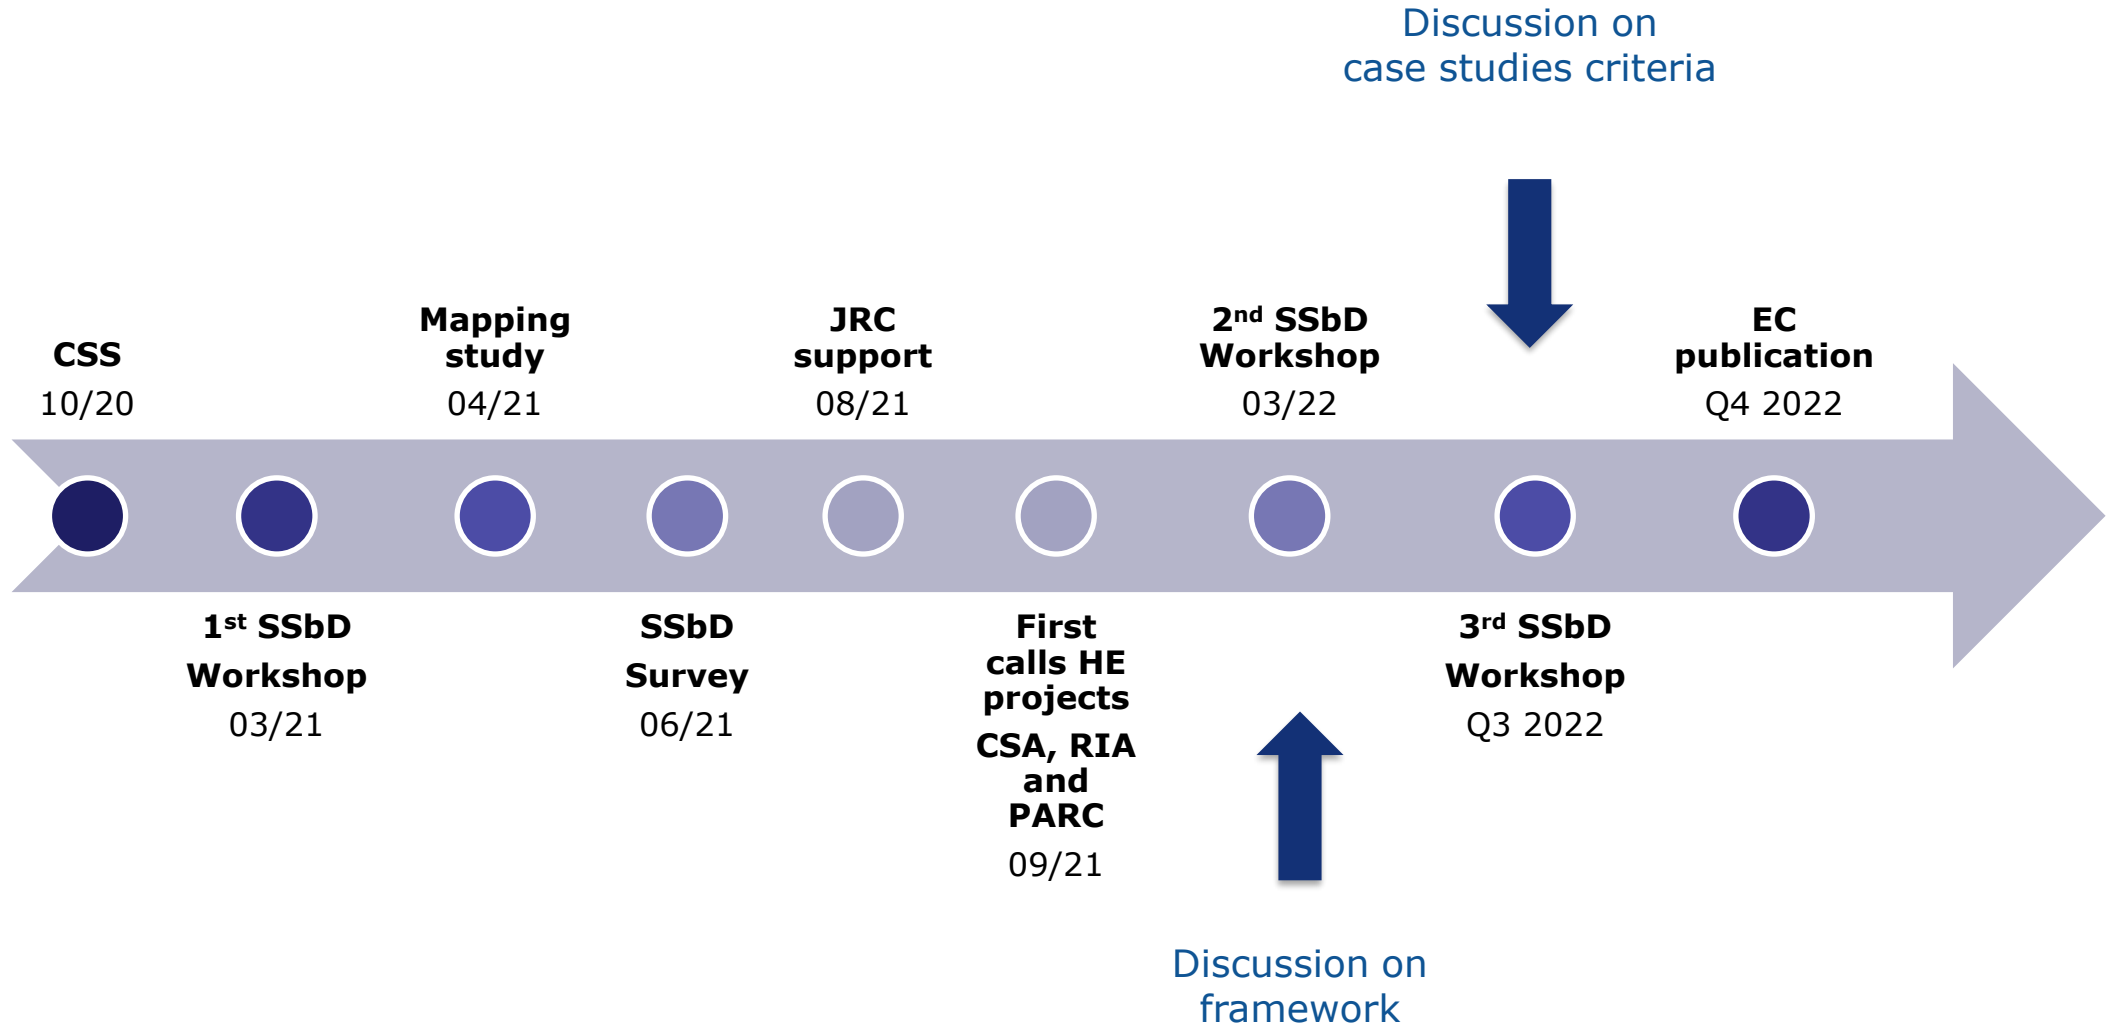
Discussion on case studies criteria

CSS
10/20

Mapping study
04/21

JRC support
08/21

2$^{nd}$ SSbD Workshop
03/22

EC publication
Q4 2022

1$^{st}$ SSbD Workshop
03/21

SSbD Survey
06/21

First calls HE projects
CSA, RIA and PARC
09/21

3$^{rd}$ SSbD Workshop
Q3 2022

Discussion on framework